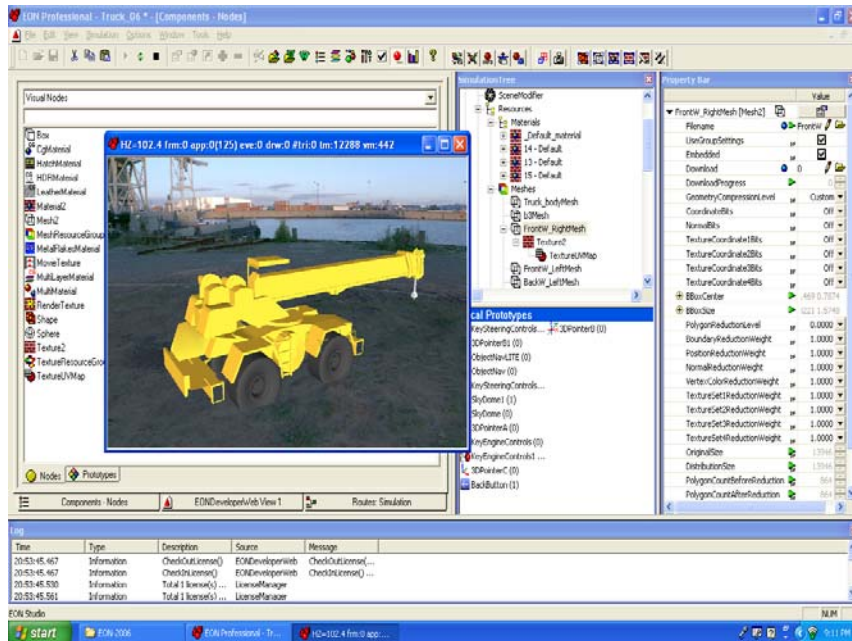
EON Professional - Truck_06 * - [Components - Nodes]

File Edit View Simulation Options Window Tools Help

Visual Nodes

Box
CgMaterial
HatchMaterial
HDRMaterial
LeatherMaterial
Material2
Mesh2
MeshResourceGroup
MetalFlakesMaterial
MovieTexture
MultiLayerMaterial
MultiMaterial
RenderTexture
Shape
Sphere
Texture2
TextureResourceGroup
TextureUVMap

Nodes | Prototypes

Hz=102.4 frm:0 app:0(125) eve:0 drw:0 #tri:0 tm:12288 vm:442

Simulation Tree

SceneModifier
Resources
Materials
_Default_material
14 - Default
13 - Default
15 - Default
Meshes
Truck_bodyMesh
b3Mesh
FrontW_RightMesh
Texture2
TextureUVMap
FrontW_LeftMesh
BackW_LeftMesh

cal Prototypes
KeySteeringControls...
3DPointer0 (0)
3DPointerB1 (0)
ObjectNavLITE (0)
ObjectNav (0)
KeySteeringControls...
SkyDome1 (1)
SkyDome (0)
3DPointerA (0)
KeyEngineControls (0)
KeyEngineControls1 ...
3DPointerC (0)
BackButton (1)

Property Bar

| | Value |
|---|---|
| FrontW_RightMesh [Mesh2] | |
| Filename | FrontW |
| UseGroupSettings | ☑ |
| Embedded | ☑ |
| Download | 0 |
| DownloadProgress | 0 |
| GeometryCompressionLevel | Custom |
| CoordinateBits | Off |
| NormalBits | Off |
| TextureCoordinate1Bits | Off |
| TextureCoordinate2Bits | Off |
| TextureCoordinate3Bits | Off |
| TextureCoordinate4Bits | Off |
| BBoxCenter | .469 0.7874 |
| BBoxSize | 1.5749 |
| PolygonReductionLevel | 0.0000 |
| BoundaryReductionWeight | 1.0000 |
| PositionReductionWeight | 1.0000 |
| NormalReductionWeight | 1.0000 |
| VertexColorReductionWeight | 1.0000 |
| TextureSet1ReductionWeight | 1.0000 |
| TextureSet2ReductionWeight | 1.0000 |
| TextureSet3ReductionWeight | 1.0000 |
| TextureSet4ReductionWeight | 1.0000 |
| OriginalSize | 15946 |
| DistributionSize | 15946 |
| PolygonCountBeforeReduction | 864 |
| PolygonCountAfterReduction | 864 |

Components - Nodes | EONDeveloperWeb View 1 | Routes: Simulation

Log

| Time | Type | Description | Source | Message |
|---|---|---|---|---|
| 20:53:45.467 | Information | CheckOutLicense() | EONDeveloperWeb | CheckOutLicense(... |
| 20:53:45.467 | Information | CheckInLicense() | EONDeveloperWeb | CheckInLicense() ... |
| 20:53:45.530 | Information | Total 1 license(s) ... | LicenseManager | |
| 20:53:45.561 | Information | Total 1 license(s) ... | LicenseManager | |

EON Studio
NUM

start | EON 2006 | EON Professional - Tr... | Hz=102.4 frm:0 app:... | 9:11 PM